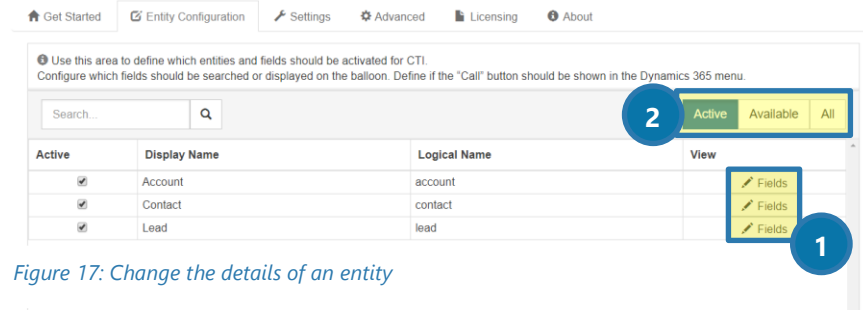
Get Started | Entity Configuration | Settings | Advanced | Licensing | About

Use this area to define which entities and fields should be activated for CTI.
Configure which fields should be searched or displayed on the balloon. Define if the "Call" button should be shown in the Dynamics 365 menu.

Search...

2

Active | Available | All

| Active | Display Name | Logical Name | View |
|---|---|---|---|
| ☑ | Account | account | Fields |
| ☑ | Contact | contact | Fields |
| ☑ | Lead | lead | Fields |

1

Figure 17: Change the details of an entity